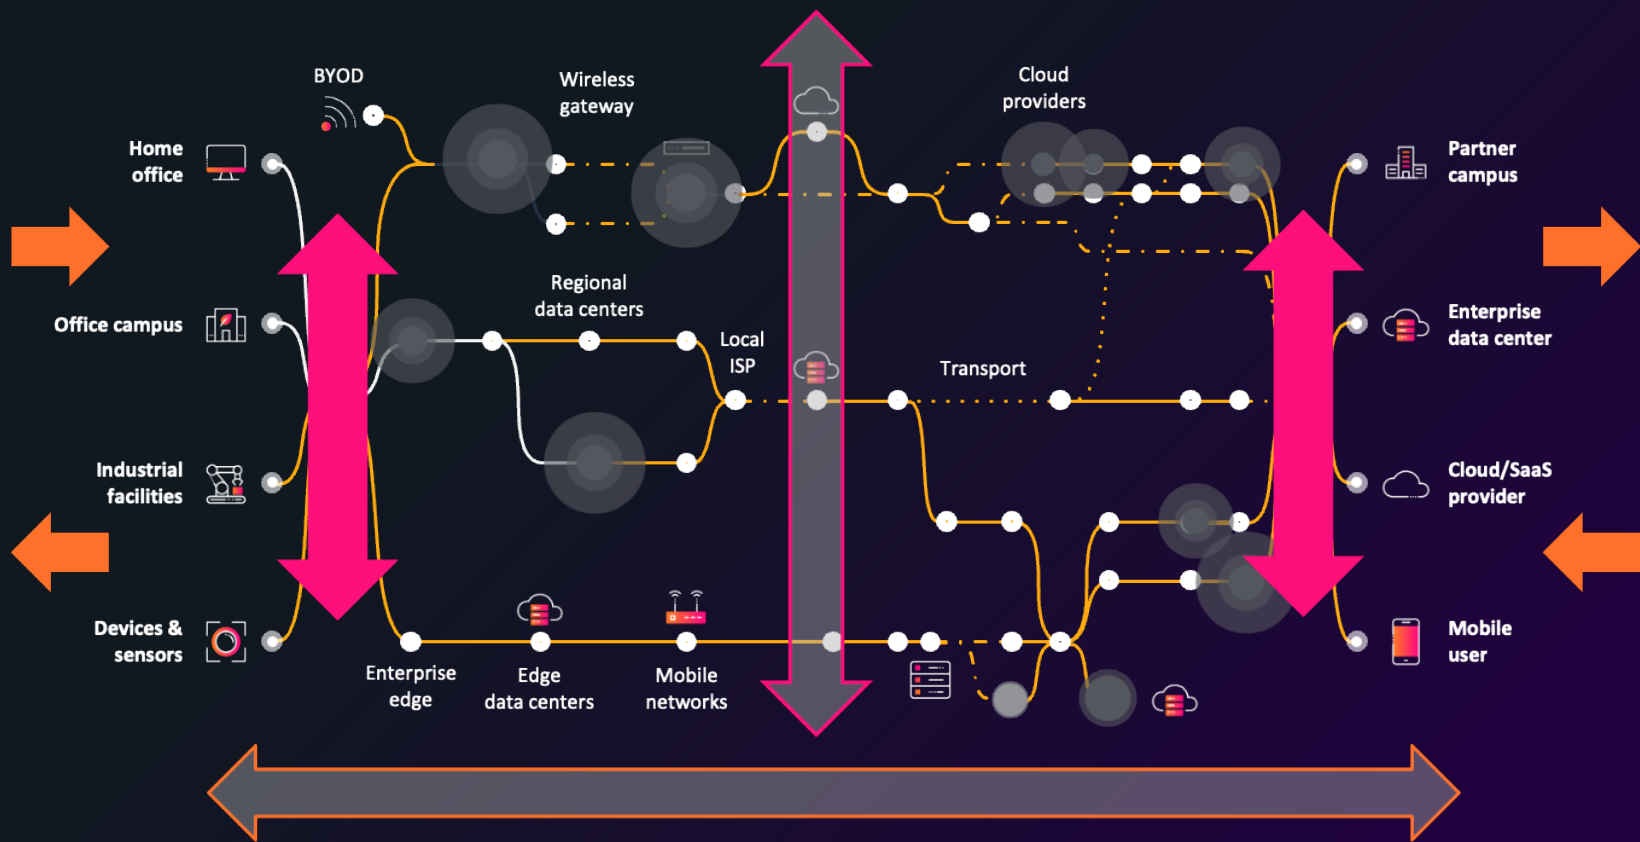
BYOD

Wireless gateway

Cloud providers

Home office

Partner campus

Office campus

Regional data centers

Local ISP

Transport

Enterprise data center

Industrial facilities

Cloud/SaaS provider

Devices & sensors

Enterprise edge

Edge data centers

Mobile networks

Mobile user